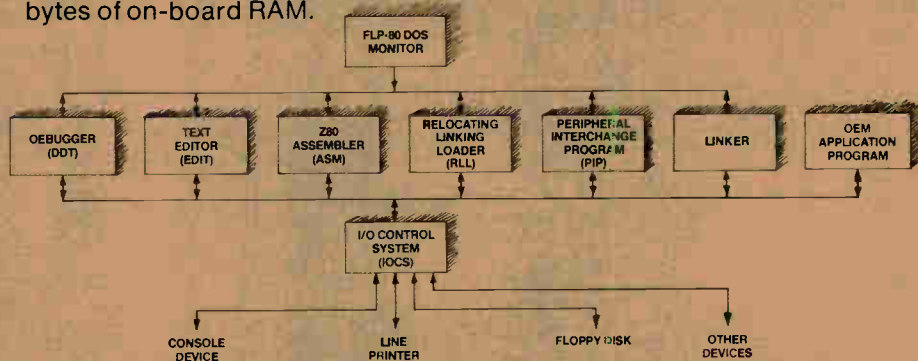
bytes of on-board RAM.

FLP-80 DOS MONITOR

OEBUGGER (DDT)

TEXT EDITOR (EDIT)

Z80 ASSEMBLER (ASM)

RELOCATING LINKING LOADER (RLL)

PERIPHERAL INTERCHANGE PROGRAM (PIP)

LINKER

OEM APPLICATION PROGRAM

I/O CONTROL SYSTEM (IOCS)

CONSOLE DEVICE

LINE PRINTER

FLOPPY DISK

OTHER DEVICES